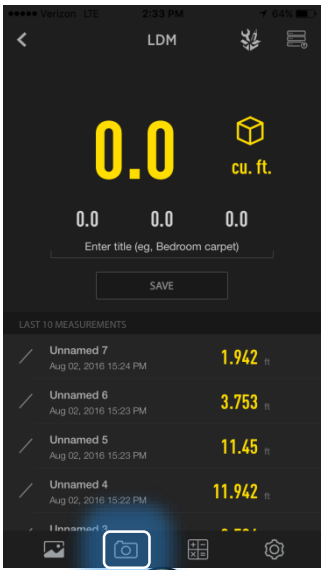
●●●●● Verizon LTE 2:33 PM 64%

LDM

0.0

cu. ft.

0.0 0.0 0.0

Enter title (eg, Bedroom carpet)

SAVE

LAST 10 MEASUREMENTS

Unnamed 7
Aug 02, 2016 15:24 PM
1.942 ft

Unnamed 6
Aug 02, 2016 15:23 PM
3.753 ft

Unnamed 5
Aug 02, 2016 15:23 PM
11.45 ft

Unnamed 4
Aug 02, 2016 15:22 PM
11.942 ft

Unnamed 3 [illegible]